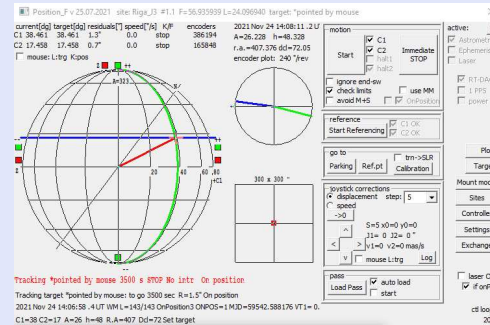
Position_F v 25.07.2021 site: Riga_l3 #1.1 F=56.935939 L=24.096940 target: "pointed by mouse

current[dg] target[dg] residuals["] speed["/s] K/P encoders
C1 38.461 38.461 1.3" 0.0 stop 386194
C2 17.458 17.458 0.7" 0.0 stop 165848

mouse: L:trg K:pos

2021 Nov 24 14:08:11.2 U
A=26.228 h=48.328
r.a.=407.376 dcl=72.05
encoder plot: 240 °/rev

motion
Start
C1
C2
halt1
halt2
Immediate STOP
ignore end-sw
check limits
use MM
avoid M+S
OnPosition

reference
Start Referencing
C1 OK
C2 OK

go to
Parking
Ref.pt
trn->SLR
Calibration

joystick corrections
displacement step: 5
speed
->0
S=5 x0=0 y0=0
J1= 0 J2= 0 "
v1=0 v2=0 mas/s
mouse L:trg
Log

pass
Load Pass
auto load
start

300 x 300 "

h=15

20
40
60
80
+C1

Tracking *pointed by mouse 3500 s STOP No intr On position

Tracking target "pointed by mouse: to go 3500 sec R=1.5" On position
2021 Nov 24 14:06:58 .4 UT WM L=143/143 OnPosition3 ONPOS=1 MJD=59542.588176 VT1= 0.
C1=38 C2=17 A=26 h=48 R.A=407 Dcl=72 Set target

active:
Astrometr
Ephemeris
Laser
RT-DA
1 PPS
power

Plo
Targ
Mount mo
Sites
Controlle
Settings
Exchange
laser O
if onP
ctl loo
20